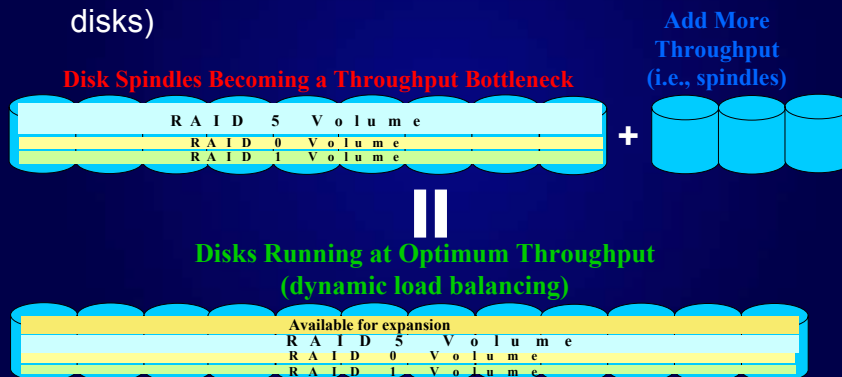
disks)

Add More Throughput (i.e., spindles)

Disk Spindles Becoming a Throughput Bottleneck

RAID 5 Volume
RAID 0 Volume
RAID 1 Volume

+

=

Disks Running at Optimum Throughput (dynamic load balancing)

Available for expansion
RAID 5 Volume
RAID 0 Volume
RAID 1 Volume